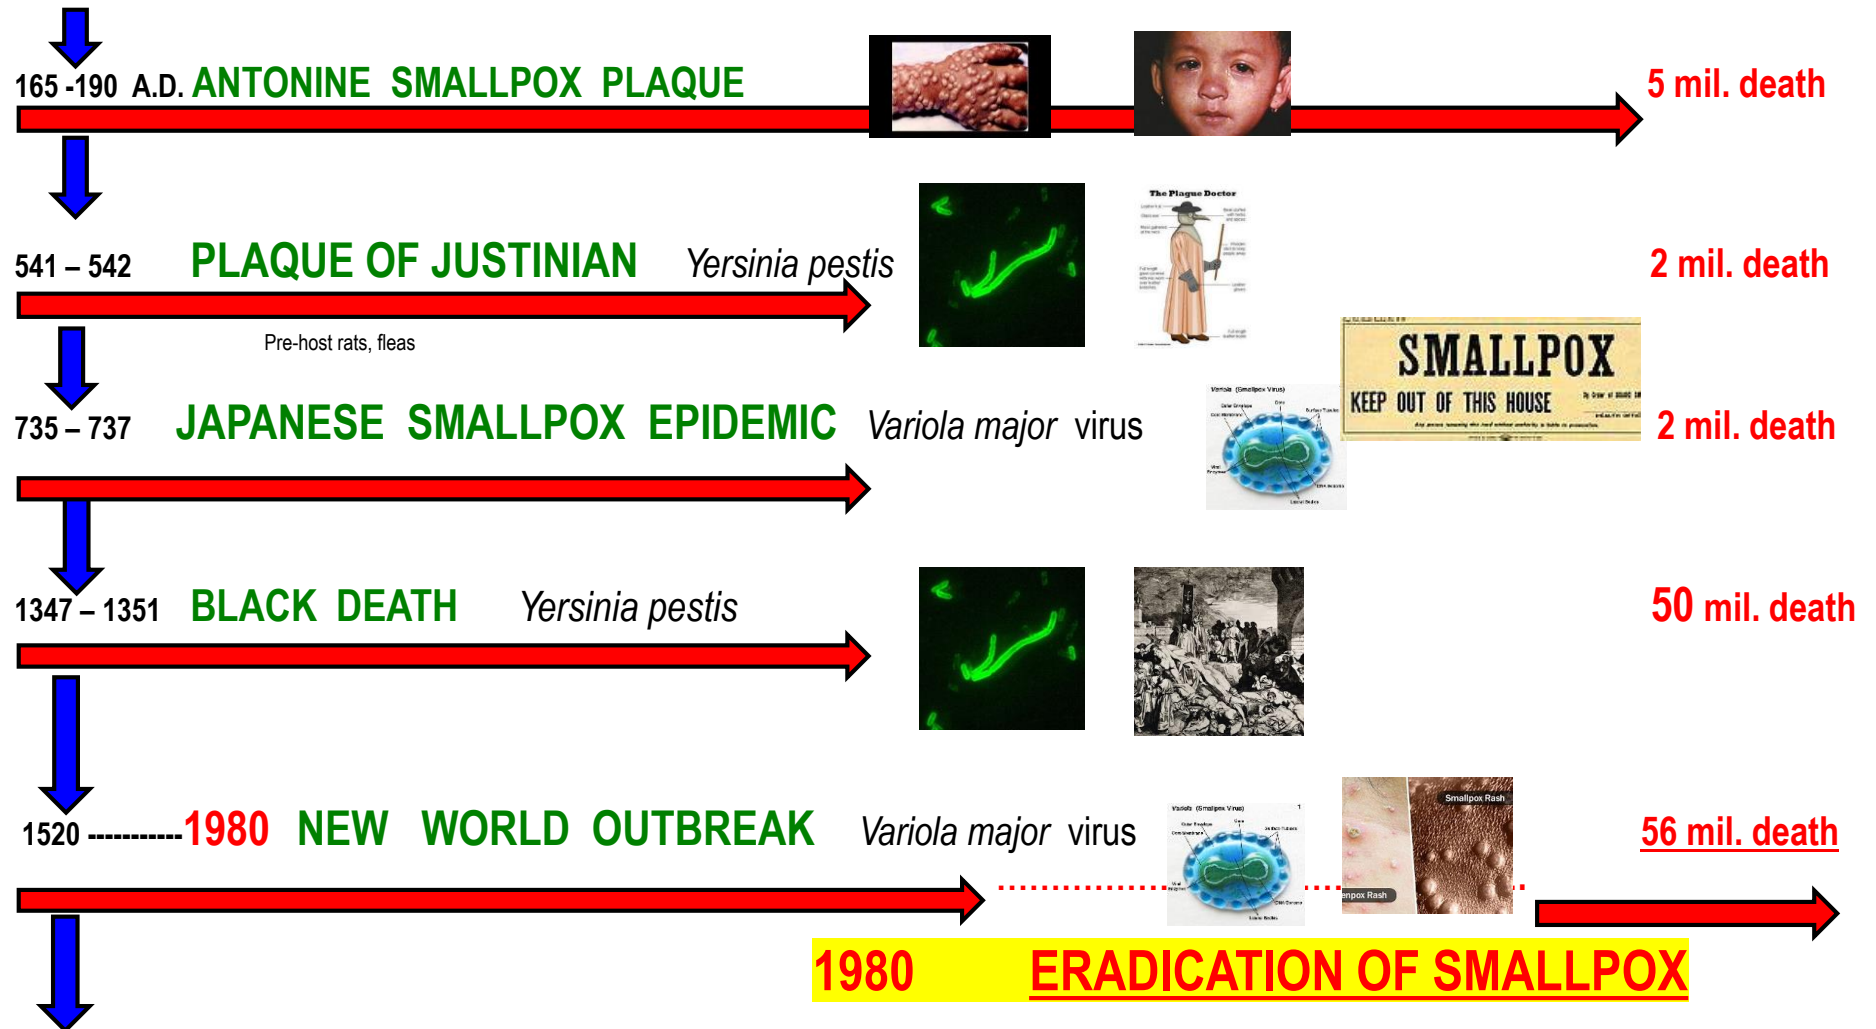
165 -190 A.D. ANTONINE SMALLPOX PLAQUE

5 mil. death

541 – 542 PLAQUE OF JUSTINIAN *Yersinia pestis*

The Plague Doctor

2 mil. death

Pre-host rats, fleas

SMALLPOX
KEEP OUT OF THIS HOUSE

735 – 737 JAPANESE SMALLPOX EPIDEMIC *Variola major* virus

Variola (Smallpox Virus)

2 mil. death

1347 – 1351 BLACK DEATH *Yersinia pestis*

50 mil. death

1520 -----------1980 NEW WORLD OUTBREAK *Variola major* virus

Variola (Smallpox Virus)

Smallpox Rash

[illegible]npox Rash

56 mil. death

1980 ERADICATION OF SMALLPOX